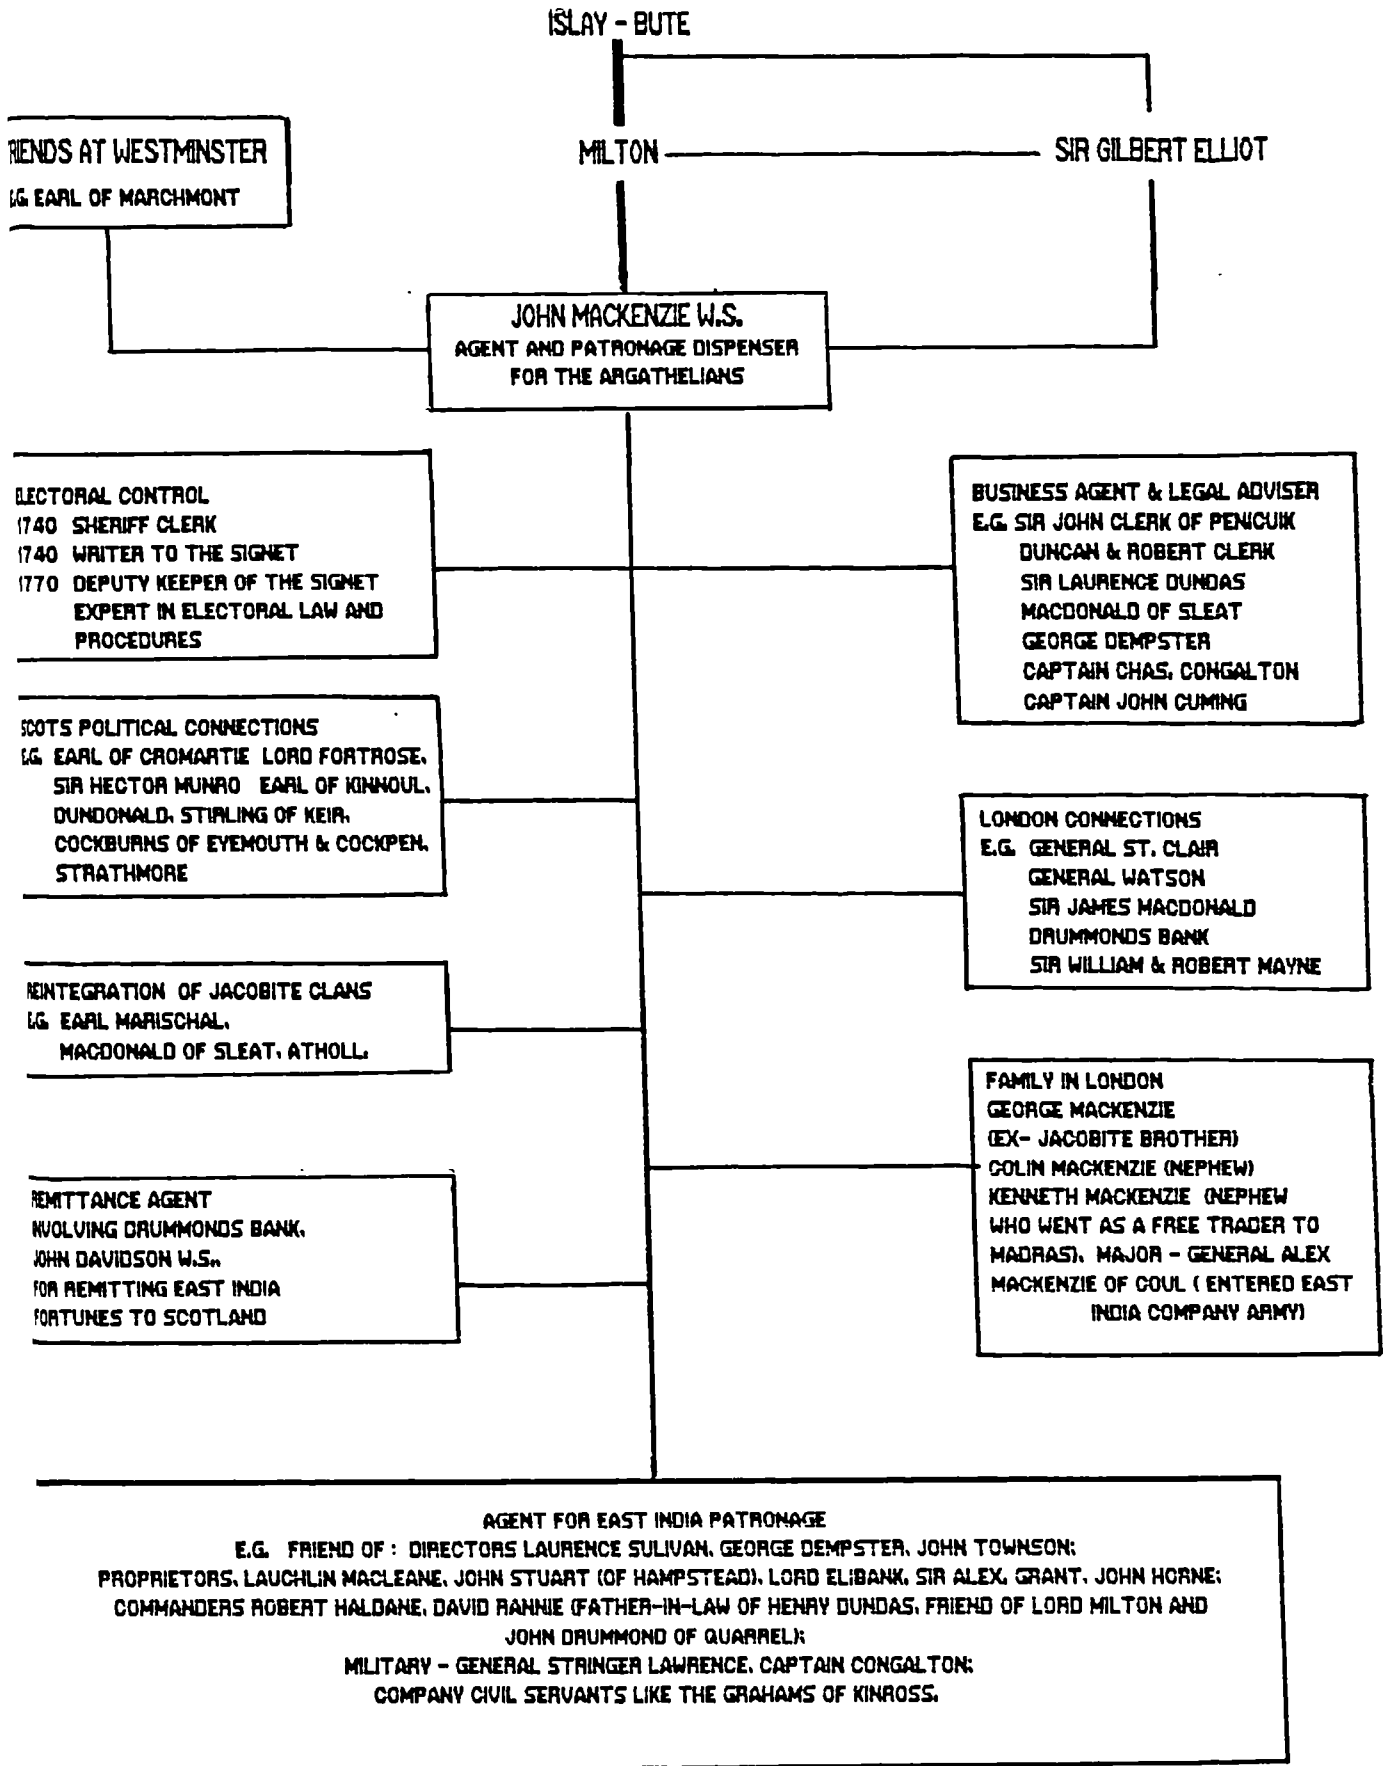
ISLAY - BUTE

MILTON

SIR GILBERT ELLIOT

IENDS AT WESTMINSTER
.G. EARL OF MARCHMONT

JOHN MACKENZIE W.S.
AGENT AND PATRONAGE DISPENSER
FOR THE ARGATHELIANS

LECTORAL CONTROL
1740 SHERIFF CLERK
1740 WRITER TO THE SIGNET
1770 DEPUTY KEEPER OF THE SIGNET
EXPERT IN ELECTORAL LAW AND PROCEDURES

BUSINESS AGENT & LEGAL ADVISER
E.G. SIR JOHN CLERK OF PENICUIK
DUNCAN & ROBERT CLERK
SIR LAURENCE DUNDAS
MACDONALD OF SLEAT
GEORGE DEMPSTER
CAPTAIN CHAS. CONGALTON
CAPTAIN JOHN CUMING

SCOTS POLITICAL CONNECTIONS
.G. EARL OF CROMARTIE LORD FORTROSE.
SIR HECTOR MUNRO EARL OF KINNOUL.
DUNDONALD. STIRLING OF KEIR.
COCKBURNS OF EYEMOUTH & COCKPEN.
STRATHMORE

LONDON CONNECTIONS
E.G. GENERAL ST. CLAIR
GENERAL WATSON
SIR JAMES MACDONALD
DRUMMONDS BANK
SIR WILLIAM & ROBERT MAYNE

REINTEGRATION OF JACOBITE CLANS
.G. EARL MARISCHAL.
MACDONALD OF SLEAT. ATHOLL.

FAMILY IN LONDON
GEORGE MACKENZIE
(EX- JACOBITE BROTHER)
COLIN MACKENZIE (NEPHEW)
KENNETH MACKENZIE (NEPHEW WHO WENT AS A FREE TRADER TO MADRAS). MAJOR - GENERAL ALEX MACKENZIE OF COUL ( ENTERED EAST INDIA COMPANY ARMY)

REMITTANCE AGENT
INVOLVING DRUMMONDS BANK.
JOHN DAVIDSON W.S..
FOR REMITTING EAST INDIA FORTUNES TO SCOTLAND

AGENT FOR EAST INDIA PATRONAGE
E.G. FRIEND OF : DIRECTORS LAURENCE SULIVAN. GEORGE DEMPSTER. JOHN TOWNSON;
PROPRIETORS. LAUCHLIN MACLEANE. JOHN STUART (OF HAMPSTEAD). LORD ELIBANK. SIR ALEX. GRANT. JOHN HORNE;
COMMANDERS ROBERT HALDANE. DAVID RANNIE (FATHER-IN-LAW OF HENRY DUNDAS. FRIEND OF LORD MILTON AND JOHN DRUMMOND OF QUARREL);
MILITARY - GENERAL STRINGER LAWRENCE. CAPTAIN CONGALTON;
COMPANY CIVIL SERVANTS LIKE THE GRAHAMS OF KINROSS.